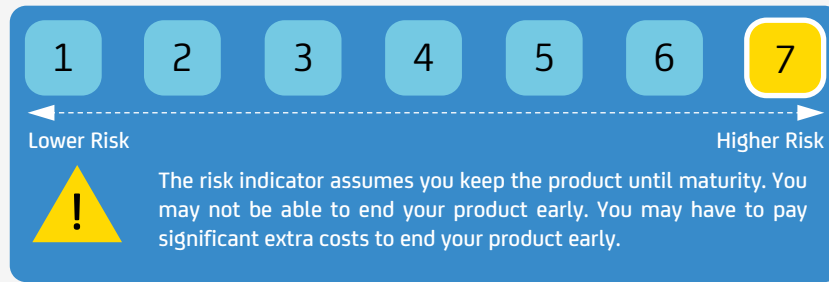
1 2 3 4 5 6 7

Lower Risk

Higher Risk

!

The risk indicator assumes you keep the product until maturity. You may not be able to end your product early. You may have to pay significant extra costs to end your product early.